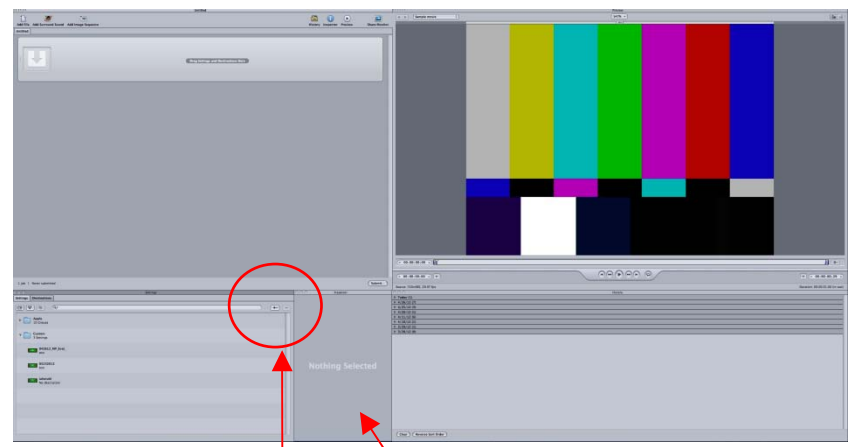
Untitled

Add File

Add Surround Sound

Add Image Sequence

History

Inspector

Preview

Share Monitor

Untitled

Drag Settings and Destinations Here

1 job | Never submitted

Submit...

Settings

Settings

Destinations

Apple

System

Nothing Selected

Inspector

Preview

Sample movie

Markers

Clear

Reverse Sort Order